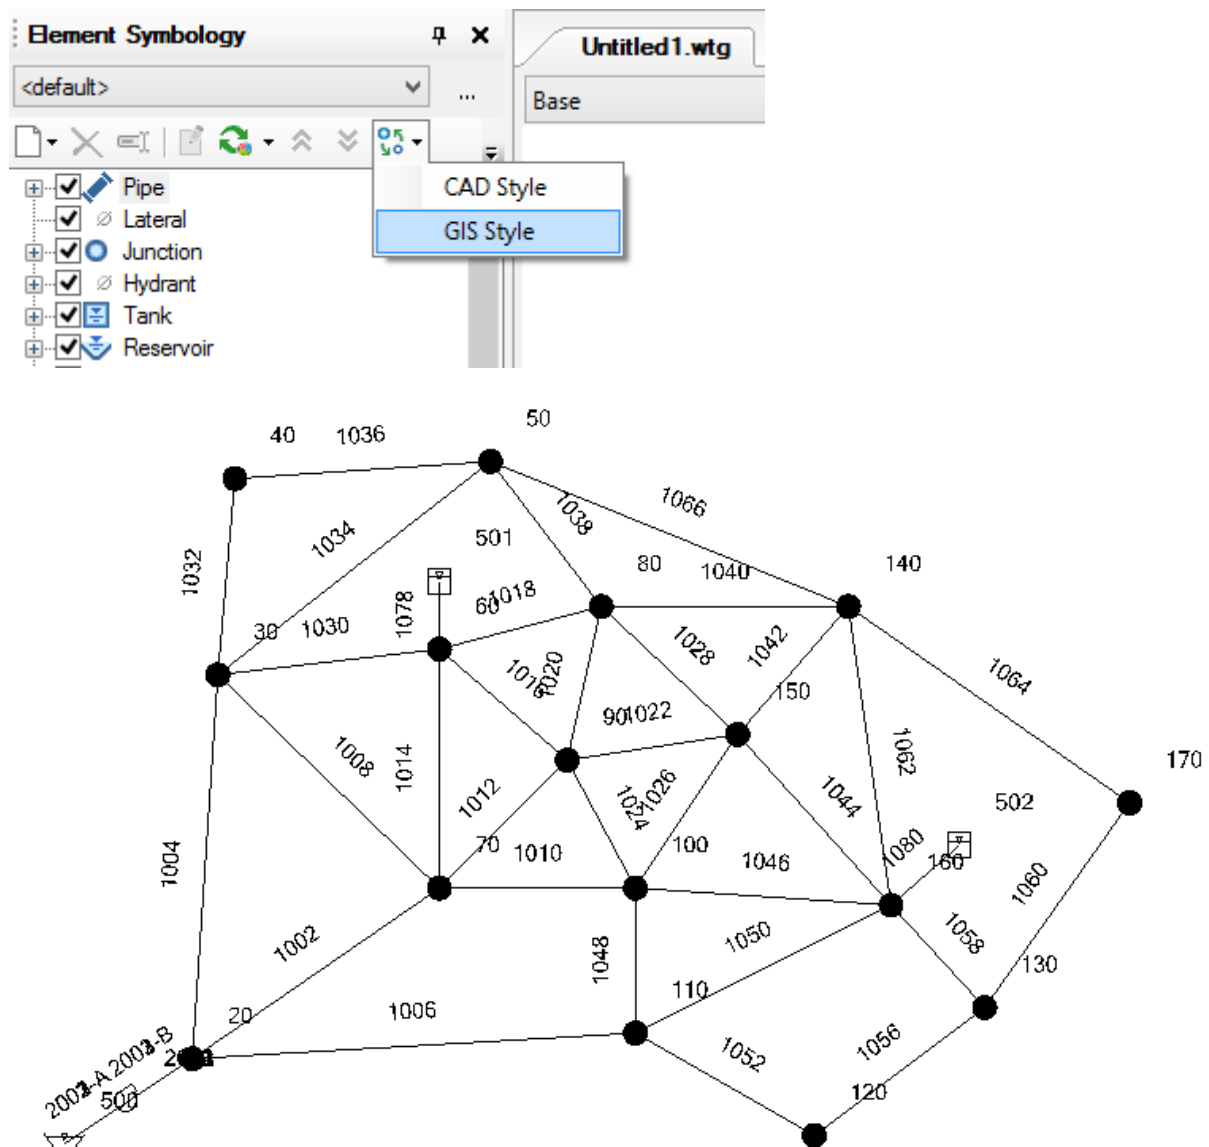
Element Symbology

<default>

...

Untitled1.wtg

Base

CAD Style

GIS Style

Pipe

Lateral

Junction

Hydrant

Tank

Reservoir

40 1036 50

1066

1034 501 1038

1032 80 1040 140

60 1018

30 1030 1078

1028 1042 1064

1016 1020

150

90 1022 1062

1008 1014 170

1044 502

1012 1024 1026

1004 70 1010 100 1046 1080 160

1060

1002 1058

1048 1050 130

20 110

1006

2001 1052 1056

2002-A 2003-B 120

500